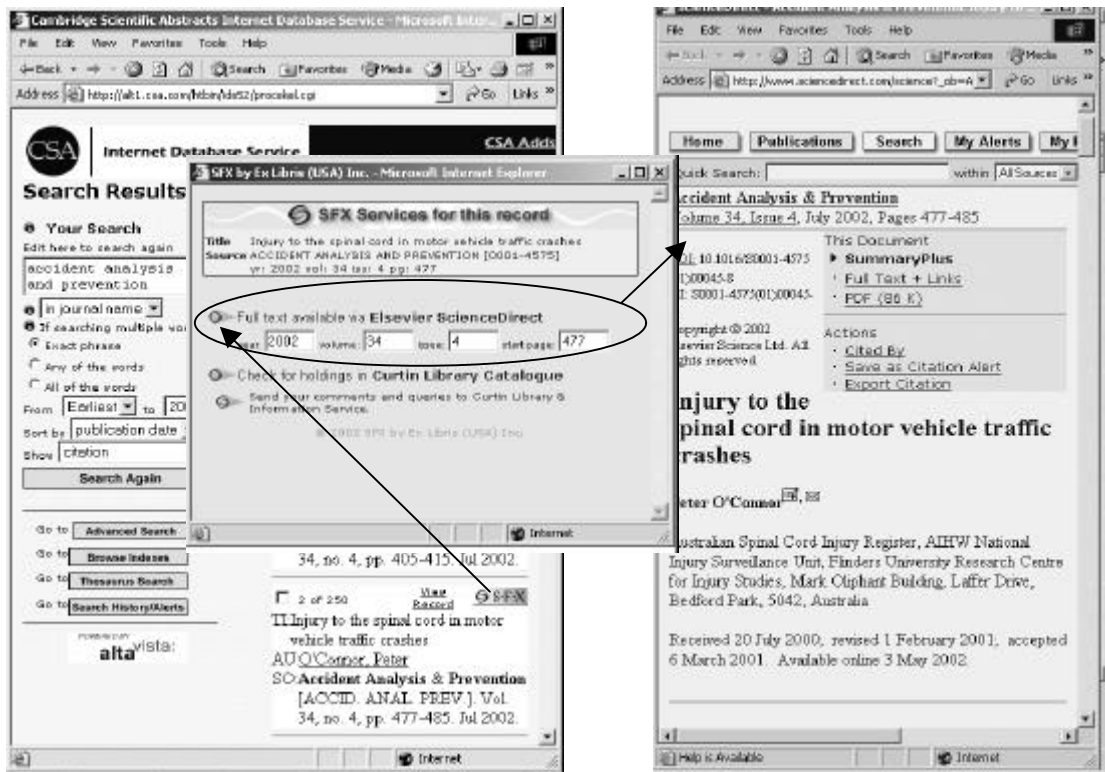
Cambridge Scientific Abstracts Internet Database Service - Microsoft Inter...

File Edit View Favorites Tools Help

Back Search Favorites Media

Address http://alt1.csa.com/htbin/ids52/procskel.cgi Go Links

CSA Internet Database Service CSA Adds

Search Results

Your Search
Edit here to search again
accident analysis and prevention
in journal name
If searching multiple wo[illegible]
Exact phrase
Any of the words
All of the words
From Earliest to 20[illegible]
Sort by publication date
Show citation
Search Again

Go to Advanced Search
Go to Browse Indexes
Go to Thesaurus Search
Go to Search History/Alerts

POWERED BY altavista

34, no. 4, pp. 405-415. Jul 2002.

2 of 250 View Record SFX
TI Injury to the spinal cord in motor vehicle traffic crashes
AU O'Connor, Peter
SO Accident Analysis & Prevention [ACCID. ANAL. PREV.]. Vol. 34, no. 4, pp. 477-485. Jul 2002.

Internet

SFX by Ex Libris (USA) Inc. - Microsoft Internet Explorer

SFX Services for this record

Title Injury to the spinal cord in motor vehicle traffic crashes
Source ACCIDENT ANALYSIS AND PREVENTION [0001-4575]
yr: 2002 vol: 34 iss: 4 pg: 477

Full text available via Elsevier ScienceDirect
year 2002 volume 34 issue 4 start page 477

Check for holdings in Curtin Library Catalogue

Send your comments and queries to Curtin Library & Information Service.

© 2002 SFX by Ex Libris (USA) Inc.

Internet

File Edit View Favorites Tools Help
Back Search Favorites Media
Address http://www.sciencedirect.com/science?_ob=A Go Links

Home Publications Search My Alerts My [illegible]

Quick Search: within All Sources

Accident Analysis & Prevention
Volume 34, Issue 4, July 2002, Pages 477-485

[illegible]: 10.1016/S0001-4575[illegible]00045-8
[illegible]: S0001-4575(01)00045-

Copyright © 2002 Elsevier Science Ltd. All rights reserved

This Document
SummaryPlus
Full Text + Links
PDF (86 K)

Actions
Cited By
Save as Citation Alert
Export Citation

Injury to the spinal cord in motor vehicle traffic crashes

Peter O'Connor

Australian Spinal Cord Injury Register, AIHW National Injury Surveillance Unit, Flinders University Research Centre for Injury Studies, Mark Oliphant Building, Laffer Drive, Bedford Park, 5042, Australia

Received 20 July 2000; revised 1 February 2001; accepted 6 March 2001. Available online 3 May 2002.

Help is Available Internet